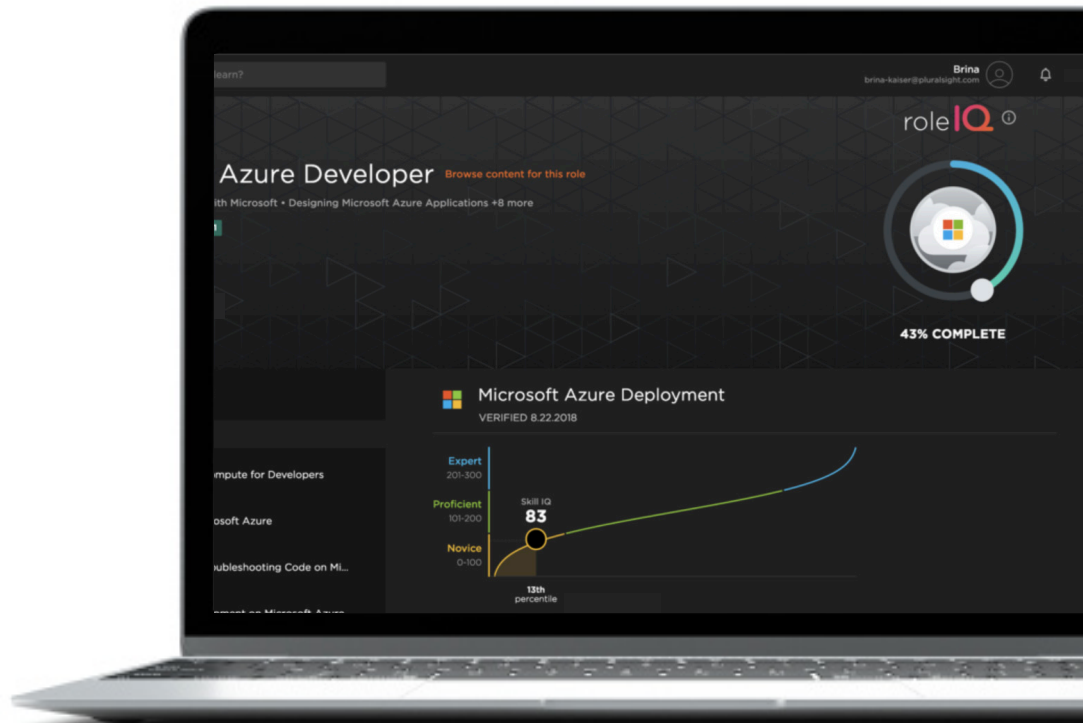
learn?

Brina
brina-kaiser@pluralsight.com

role IQ

Azure Developer Browse content for this role

ith Microsoft • Designing Microsoft Azure Applications +8 more

43% COMPLETE

Microsoft Azure Deployment
VERIFIED 8.22.2018

mpute for Developers

osoft Azure

oubleshooting Code on Mi...

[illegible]

Expert
201-300

Proficient
101-200

Novice
0-100

Skill IQ
83

13th
percentile